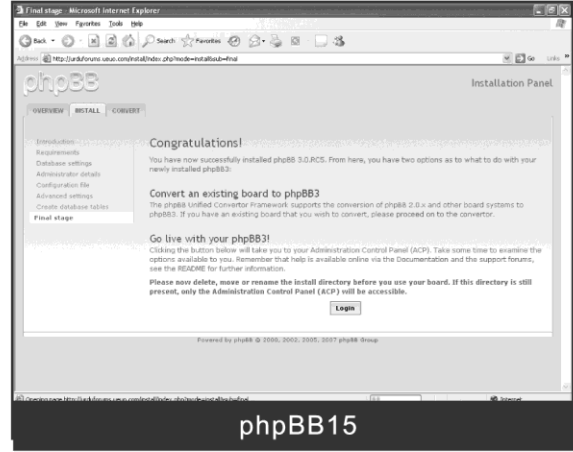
Final stage - Microsoft Internet Explorer

File Edit View Favorites Tools Help

Back Search Favorites

Address http://urduforums.ueuo.com/install/index.php?mode=install&sub=final Go Links

phpBB

Installation Panel

OVERVIEW INSTALL CONVERT

Introduction
Requirements
Database settings
Administrator details
Configuration file
Advanced settings
Create database tables
Final stage

Congratulations!

You have now successfully installed phpBB 3.0.RC5. From here, you have two options as to what to do with your newly installed phpBB3:

Convert an existing board to phpBB3

The phpBB Unified Convertor Framework supports the conversion of phpBB 2.0.x and other board systems to phpBB3. If you have an existing board that you wish to convert, please proceed on to the convertor.

Go live with your phpBB3!

Clicking the button below will take you to your Administration Control Panel (ACP). Take some time to examine the options available to you. Remember that help is available online via the Documentation and the support forums, see the README for further information.

Please now delete, move or rename the install directory before you use your board. If this directory is still present, only the Administration Control Panel (ACP) will be accessible.

Login

Powered by phpBB © 2000, 2002, 2005, 2007 phpBB Group

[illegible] Internet

phpBB15